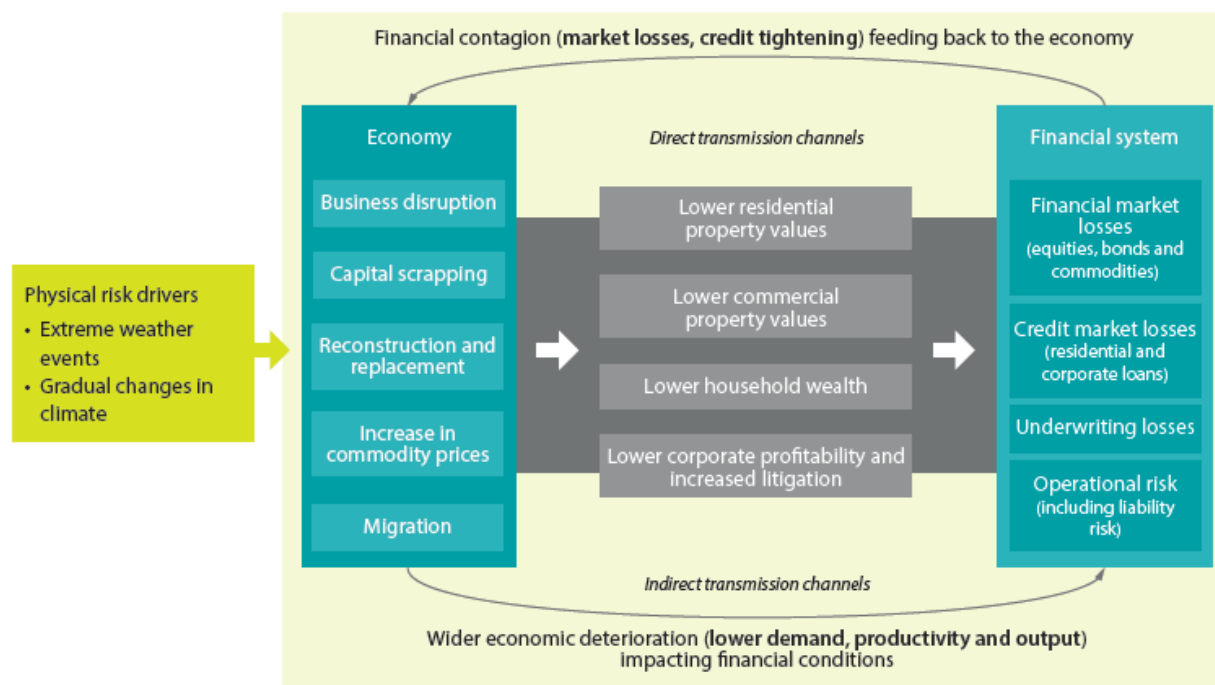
Financial contagion (**market losses, credit tightening**) feeding back to the economy

Physical risk drivers
• Extreme weather events
• Gradual changes in climate

Economy

Business disruption

Capital scrapping

Reconstruction and replacement

Increase in commodity prices

Migration

*Direct transmission channels*

Lower residential property values

Lower commercial property values

Lower household wealth

Lower corporate profitability and increased litigation

Financial system

Financial market losses (equities, bonds and commodities)

Credit market losses (residential and corporate loans)

Underwriting losses

Operational risk (including liability risk)

*Indirect transmission channels*

Wider economic deterioration (**lower demand, productivity and output**) impacting financial conditions